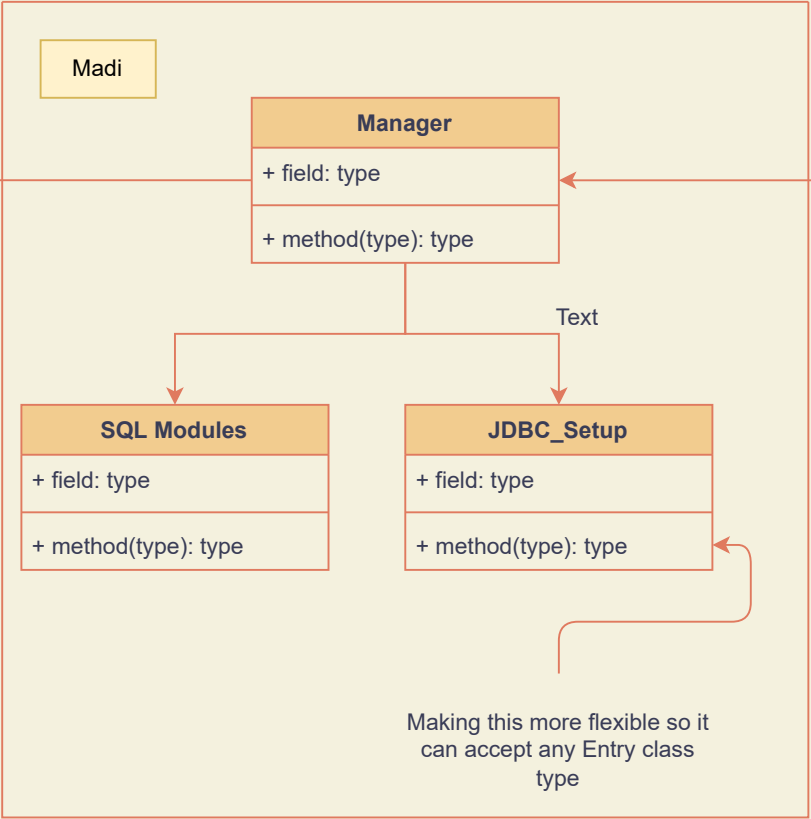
Madi

Manager

+ field: type

+ method(type): type

Text

SQL Modules

+ field: type

+ method(type): type

JDBC_Setup

+ field: type

+ method(type): type

Making this more flexible so it can accept any Entry class type